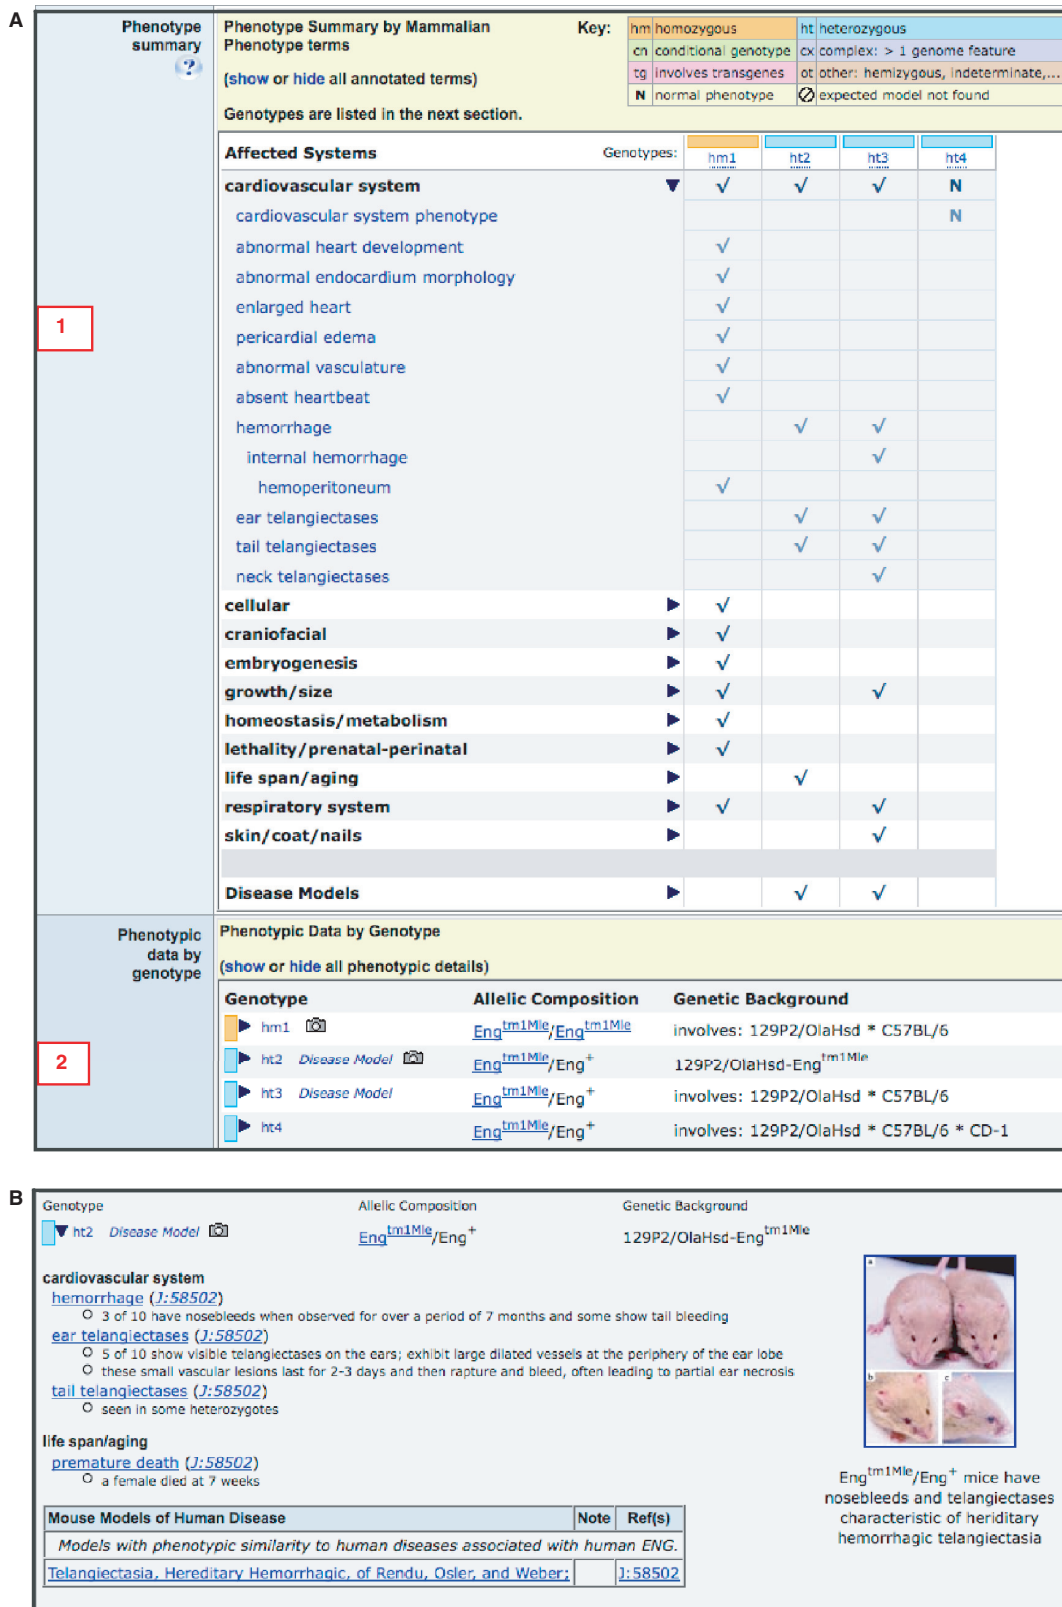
A

Phenotype summary ?

Phenotype Summary by Mammalian Phenotype terms

(show or hide all annotated terms)

Genotypes are listed in the next section.

Key:

| hm | homozygous | ht | heterozygous |
|---|---|---|---|
| cn | conditional genotype | cx | complex: > 1 genome feature |
| tg | involves transgenes | ot | other: hemizygous, indeterminate,... |
| N | normal phenotype | ⊘ | expected model not found |

| Affected Systems | Genotypes: hm1 | ht2 | ht3 | ht4 |
|---|---|---|---|---|
| cardiovascular system | √ | √ | √ | N |
| cardiovascular system phenotype | | | | N |
| abnormal heart development | √ | | | |
| abnormal endocardium morphology | √ | | | |
| enlarged heart | √ | | | |
| pericardial edema | √ | | | |
| abnormal vasculature | √ | | | |
| absent heartbeat | √ | | | |
| hemorrhage | | √ | √ | |
| internal hemorrhage | | | √ | |
| hemoperitoneum | √ | | | |
| ear telangiectases | | √ | √ | |
| tail telangiectases | | √ | √ | |
| neck telangiectases | | | √ | |
| cellular | √ | | | |
| craniofacial | √ | | | |
| embryogenesis | √ | | | |
| growth/size | √ | | √ | |
| homeostasis/metabolism | √ | | | |
| lethality/prenatal-perinatal | √ | | | |
| life span/aging | | √ | | |
| respiratory system | √ | | √ | |
| skin/coat/nails | | | √ | |
| Disease Models | | √ | √ | |

1

Phenotypic data by genotype

Phenotypic Data by Genotype

(show or hide all phenotypic details)

2

| Genotype | Allelic Composition | Genetic Background |
|---|---|---|
| hm1 | $Eng^{tm1Mle}/Eng^{tm1Mle}$ | involves: 129P2/OlaHsd * C57BL/6 |
| ht2 Disease Model | $Eng^{tm1Mle}/Eng^{+}$ | 129P2/OlaHsd-$Eng^{tm1Mle}$ |
| ht3 Disease Model | $Eng^{tm1Mle}/Eng^{+}$ | involves: 129P2/OlaHsd * C57BL/6 |
| ht4 | $Eng^{tm1Mle}/Eng^{+}$ | involves: 129P2/OlaHsd * C57BL/6 * CD-1 |

B

Genotype ht2 Disease Model

Allelic Composition $Eng^{tm1Mle}/Eng^{+}$

Genetic Background 129P2/OlaHsd-$Eng^{tm1Mle}$

cardiovascular system
hemorrhage (J:58502)
3 of 10 have nosebleeds when observed for over a period of 7 months and some show tail bleeding
ear telangiectases (J:58502)
5 of 10 show visible telangiectases on the ears; exhibit large dilated vessels at the periphery of the ear lobe
these small vascular lesions last for 2-3 days and then rapture and bleed, often leading to partial ear necrosis
tail telangiectases (J:58502)
seen in some heterozygotes

life span/aging
premature death (J:58502)
a female died at 7 weeks

| Mouse Models of Human Disease | Note | Ref(s) |
|---|---|---|
| Models with phenotypic similarity to human diseases associated with human ENG. | | |
| Telangiectasia, Hereditary Hemorrhagic, of Rendu, Osler, and Weber; | | J:58502 |

a b c

$Eng^{tm1Mle}/Eng^{+}$ mice have nosebleeds and telangiectases characteristic of heriditary hemorrhagic telangiectasia